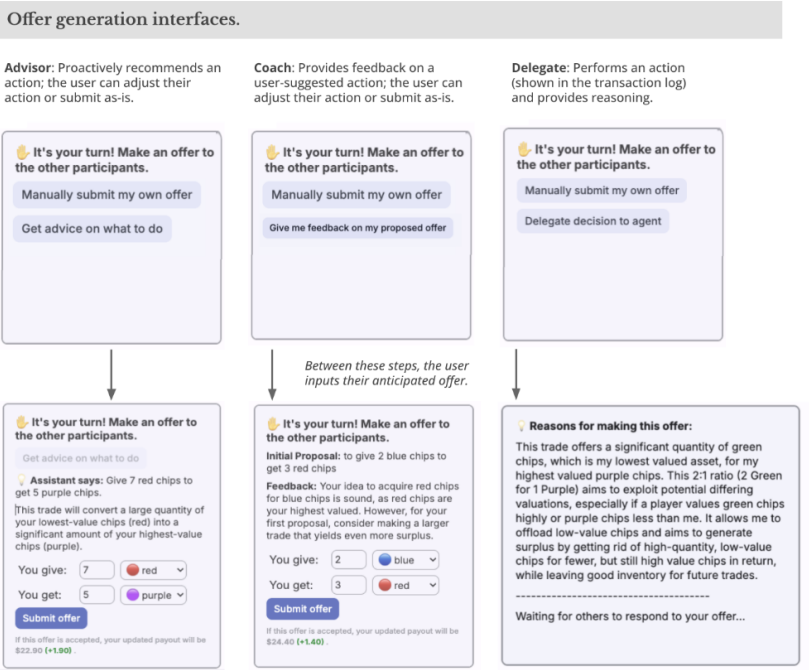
Offer generation interfaces.

Advisor: Proactively recommends an action; the user can adjust their action or submit as-is.

Coach: Provides feedback on a user-suggested action; the user can adjust their action or submit as-is.

Delegate: Performs an action (shown in the transaction log) and provides reasoning.

✋ It's your turn! Make an offer to the other participants.

Manually submit my own offer

Get advice on what to do

✋ It's your turn! Make an offer to the other participants.

Manually submit my own offer

Give me feedback on my proposed offer

✋ It's your turn! Make an offer to the other participants.

Manually submit my own offer

Delegate decision to agent

Between these steps, the user inputs their anticipated offer.

✋ It's your turn! Make an offer to the other participants.

Get advice on what to do

💡 Assistant says: Give 7 red chips to get 5 purple chips.

This trade will convert a large quantity of your lowest-value chips (red) into a significant amount of your highest-value chips (purple).

You give: 7 red

You get: 5 purple

Submit offer

If this offer is accepted, your updated payout will be $22.90 (+1.90).

✋ It's your turn! Make an offer to the other participants.

Initial Proposal: to give 2 blue chips to get 3 red chips

Feedback: Your idea to acquire red chips for blue chips is sound, as red chips are your highest valued. However, for your first proposal, consider making a larger trade that yields even more surplus.

You give: 2 blue

You get: 3 red

Submit offer

If this offer is accepted, your updated payout will be $24.40 (+1.40).

💡 Reasons for making this offer:

This trade offers a significant quantity of green chips, which is my lowest valued asset, for my highest valued purple chips. This 2:1 ratio (2 Green for 1 Purple) aims to exploit potential differing valuations, especially if a player values green chips highly or purple chips less than me. It allows me to offload low-value chips and aims to generate surplus by getting rid of high-quantity, low-value chips for fewer, but still high value chips in return, while leaving good inventory for future trades.

------------------------------------

Waiting for others to respond to your offer...